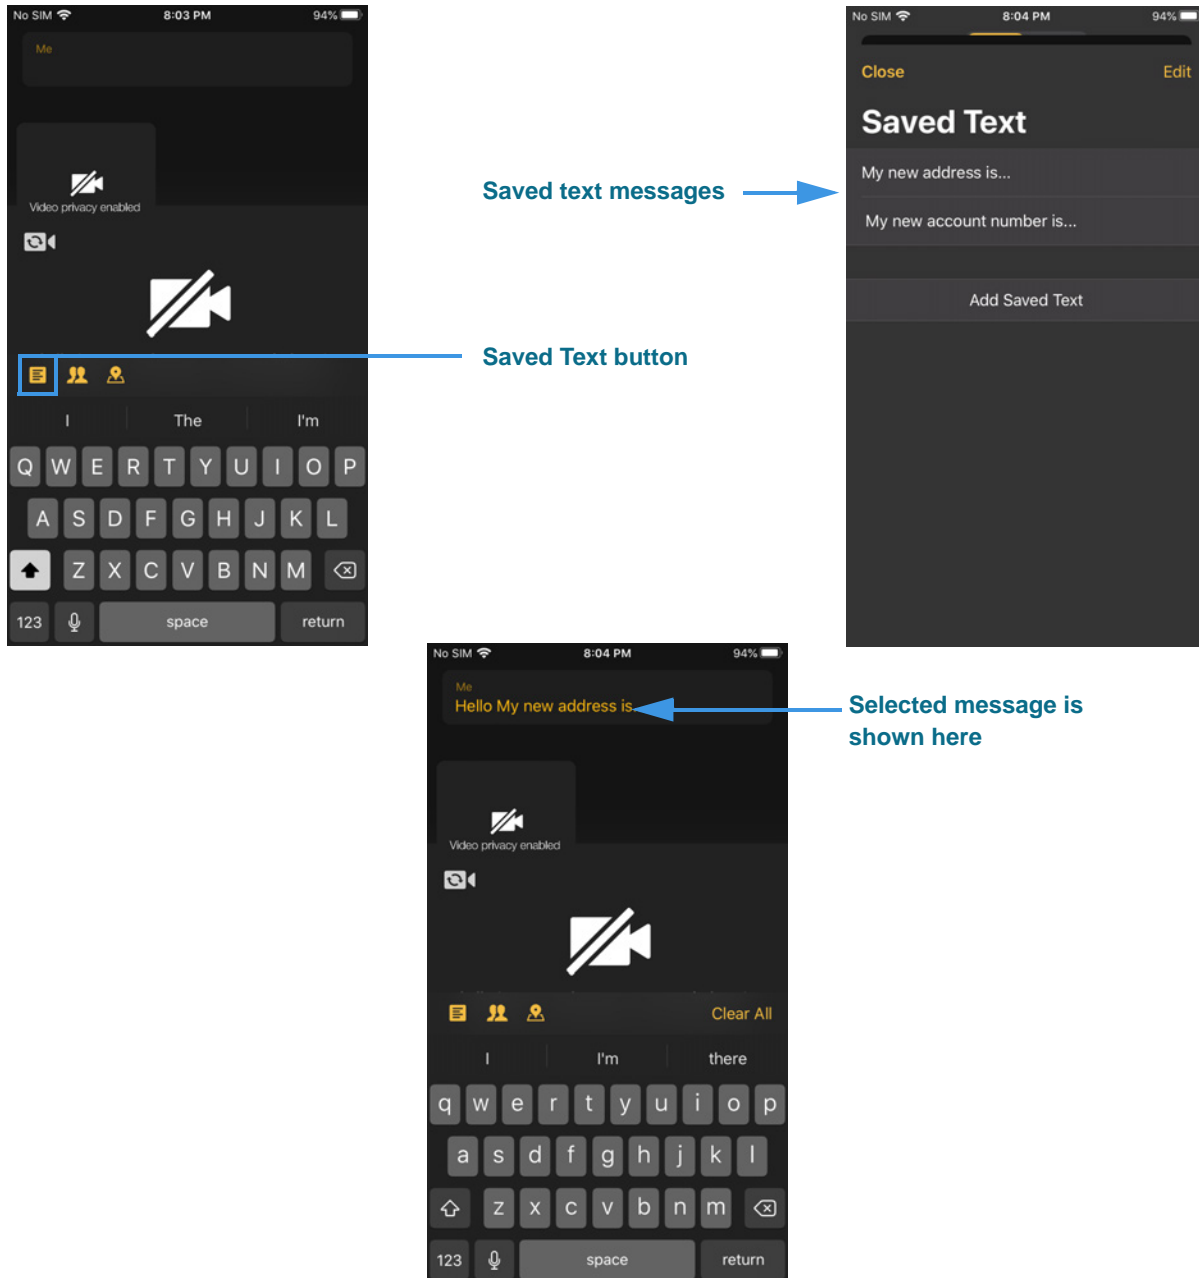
No SIM 8:03 PM 94%

Me

Video privacy enabled

I The I'm

Q W E R T Y U I O P

A S D F G H J K L

Z X C V B N M

123 space return

Saved text messages

Saved Text button

No SIM 8:04 PM 94%

Close Edit

Saved Text

My new address is...

My new account number is...

Add Saved Text

No SIM 8:04 PM 94%

Me

Hello My new address is

Video privacy enabled

Clear All

I I'm there

q w e r t y u i o p

a s d f g h j k l

z x c v b n m

123 space return

Selected message is shown here